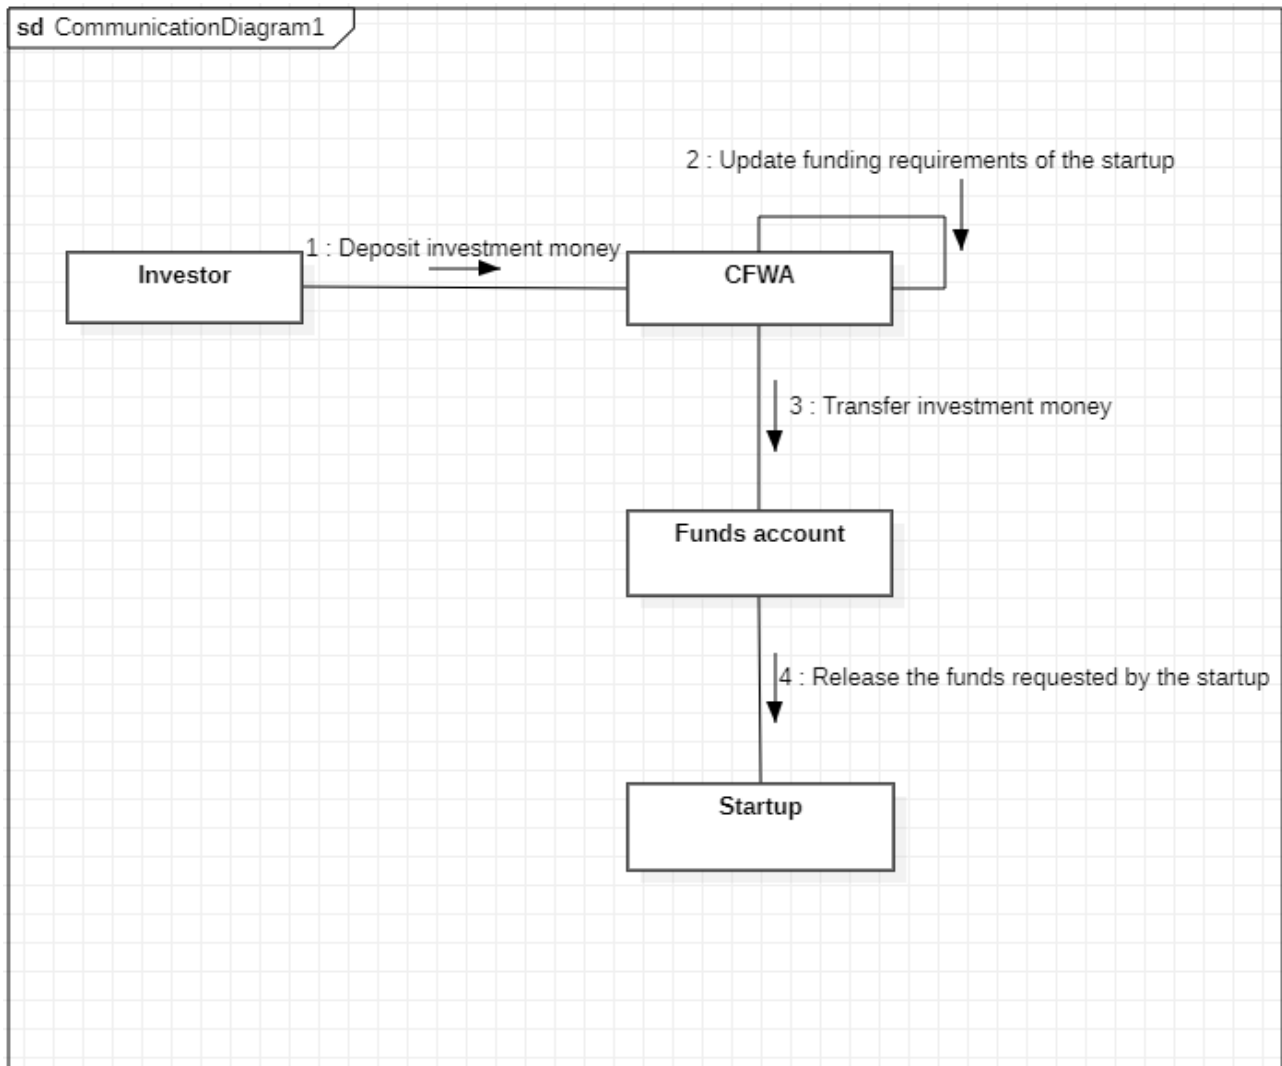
sd CommunicationDiagram1

2 : Update funding requirements of the startup

1 : Deposit investment money

Investor

CFWA

3 : Transfer investment money

Funds account

4 : Release the funds requested by the startup

Startup